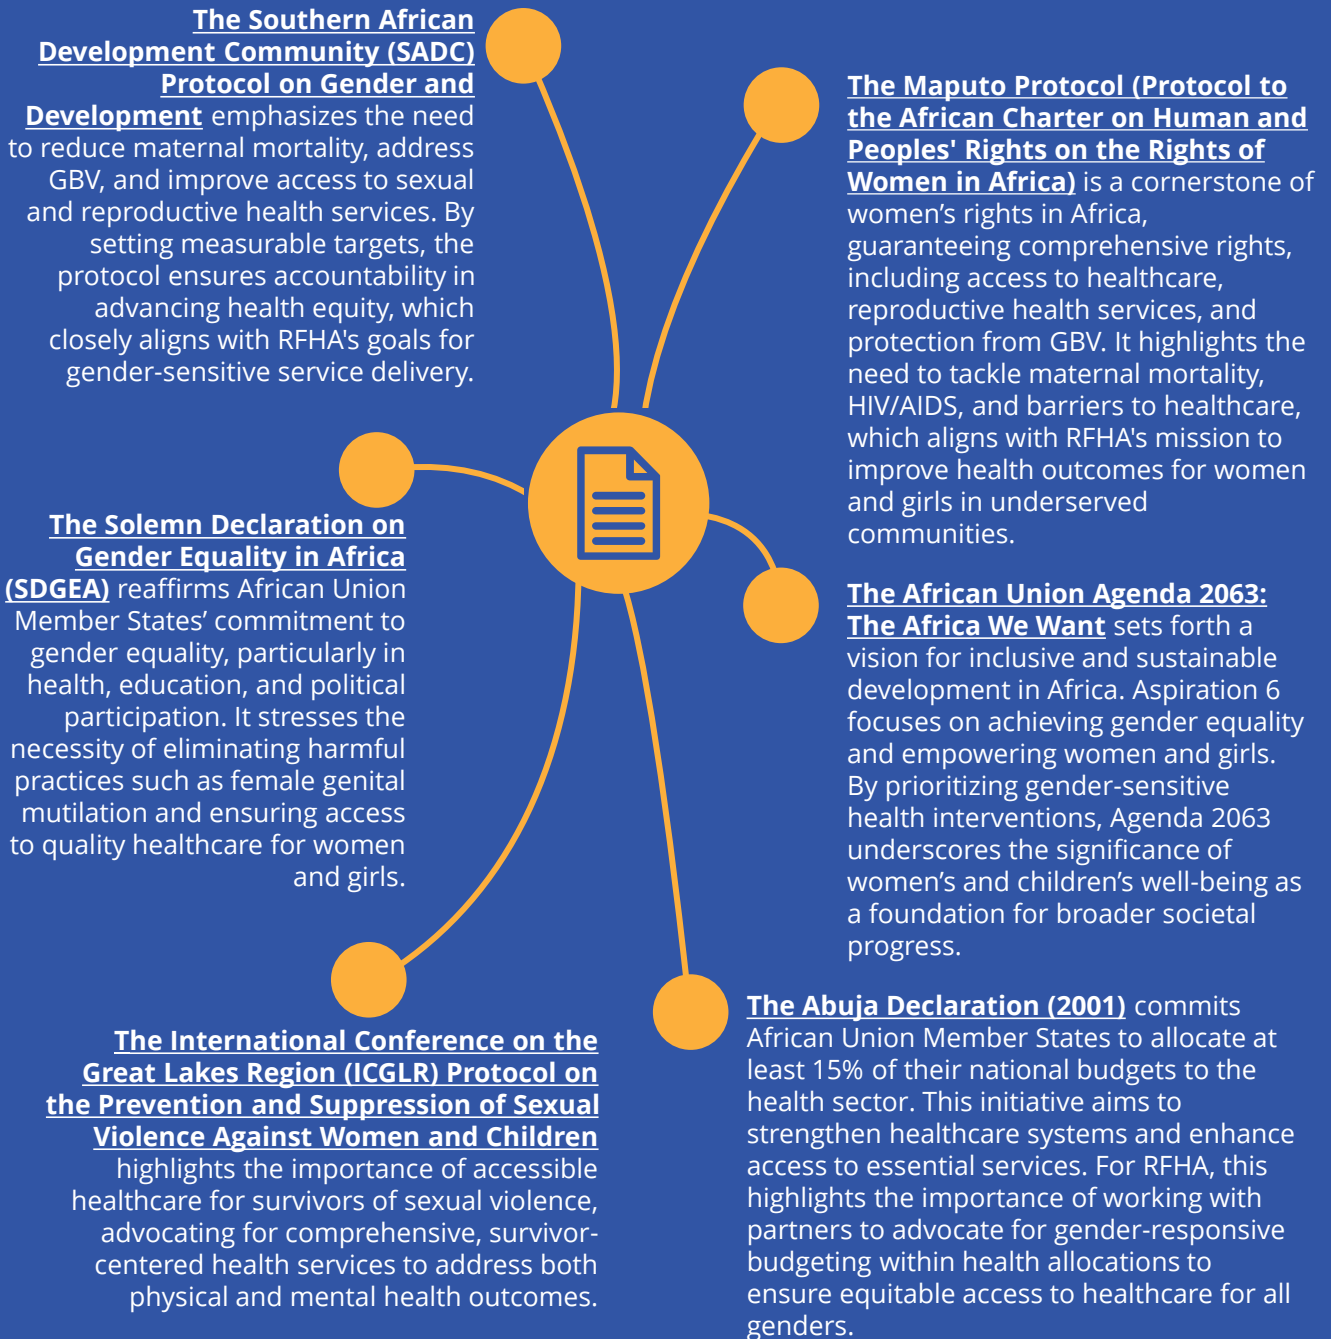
The Southern African Development Community (SADC) Protocol on Gender and Development emphasizes the need to reduce maternal mortality, address GBV, and improve access to sexual and reproductive health services. By setting measurable targets, the protocol ensures accountability in advancing health equity, which closely aligns with RFHA's goals for gender-sensitive service delivery.

The Maputo Protocol (Protocol to the African Charter on Human and Peoples' Rights on the Rights of Women in Africa) is a cornerstone of women's rights in Africa, guaranteeing comprehensive rights, including access to healthcare, reproductive health services, and protection from GBV. It highlights the need to tackle maternal mortality, HIV/AIDS, and barriers to healthcare, which aligns with RFHA's mission to improve health outcomes for women and girls in underserved communities.

The Solemn Declaration on Gender Equality in Africa (SDGEA) reaffirms African Union Member States' commitment to gender equality, particularly in health, education, and political participation. It stresses the necessity of eliminating harmful practices such as female genital mutilation and ensuring access to quality healthcare for women and girls.

The African Union Agenda 2063: The Africa We Want sets forth a vision for inclusive and sustainable development in Africa. Aspiration 6 focuses on achieving gender equality and empowering women and girls. By prioritizing gender-sensitive health interventions, Agenda 2063 underscores the significance of women's and children's well-being as a foundation for broader societal progress.

The International Conference on the Great Lakes Region (ICGLR) Protocol on the Prevention and Suppression of Sexual Violence Against Women and Children highlights the importance of accessible healthcare for survivors of sexual violence, advocating for comprehensive, survivor-centered health services to address both physical and mental health outcomes.

The Abuja Declaration (2001) commits African Union Member States to allocate at least 15% of their national budgets to the health sector. This initiative aims to strengthen healthcare systems and enhance access to essential services. For RFHA, this highlights the importance of working with partners to advocate for gender-responsive budgeting within health allocations to ensure equitable access to healthcare for all genders.